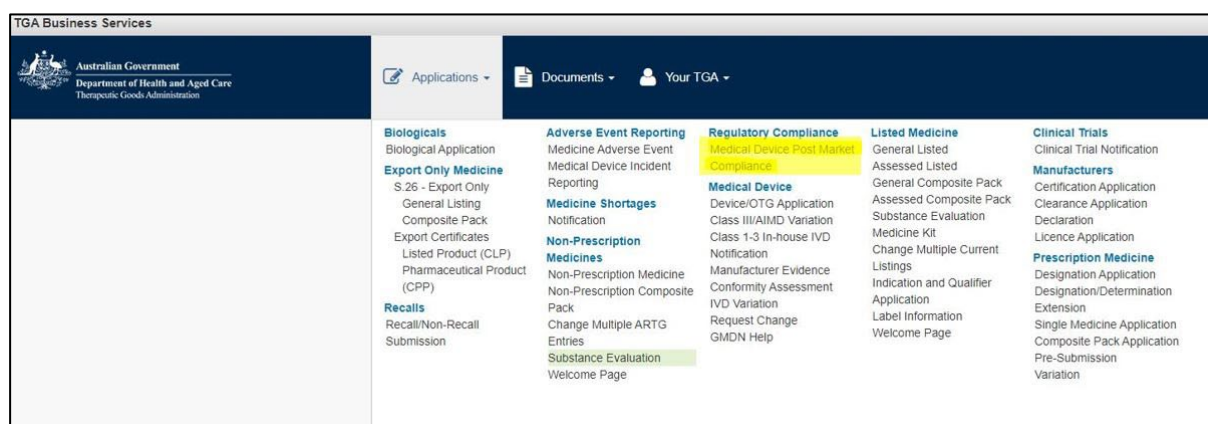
TGA Business Services

Australian Government
Department of Health and Aged Care
Therapeutic Goods Administration

Applications ▾ Documents ▾ Your TGA ▾

Biologicals
Biological Application
Export Only Medicine
S.26 - Export Only
General Listing
Composite Pack
Export Certificates
Listed Product (CLP)
Pharmaceutical Product (CPP)
Recalls
Recall/Non-Recall Submission

Adverse Event Reporting
Medicine Adverse Event
Medical Device Incident Reporting
Medicine Shortages
Notification
Non-Prescription Medicines
Non-Prescription Medicine
Non-Prescription Composite Pack
Change Multiple ARTG Entries
Substance Evaluation
Welcome Page

Regulatory Compliance
Medical Device Post Market Compliance
Medical Device
Device/OTG Application
Class III/AIMD Variation
Class 1-3 In-house IVD Notification
Manufacturer Evidence
Conformity Assessment
IVD Variation
Request Change
GMDN Help

Listed Medicine
General Listed
Assessed Listed
General Composite Pack
Assessed Composite Pack
Substance Evaluation
Medicine Kit
Change Multiple Current Listings
Indication and Qualifier Application
Label Information
Welcome Page

Clinical Trials
Clinical Trial Notification
Manufacturers
Certification Application
Clearance Application
Declaration
Licence Application
Prescription Medicine
Designation Application
Designation/Determination Extension
Single Medicine Application
Composite Pack Application
Pre-Submission
Variation